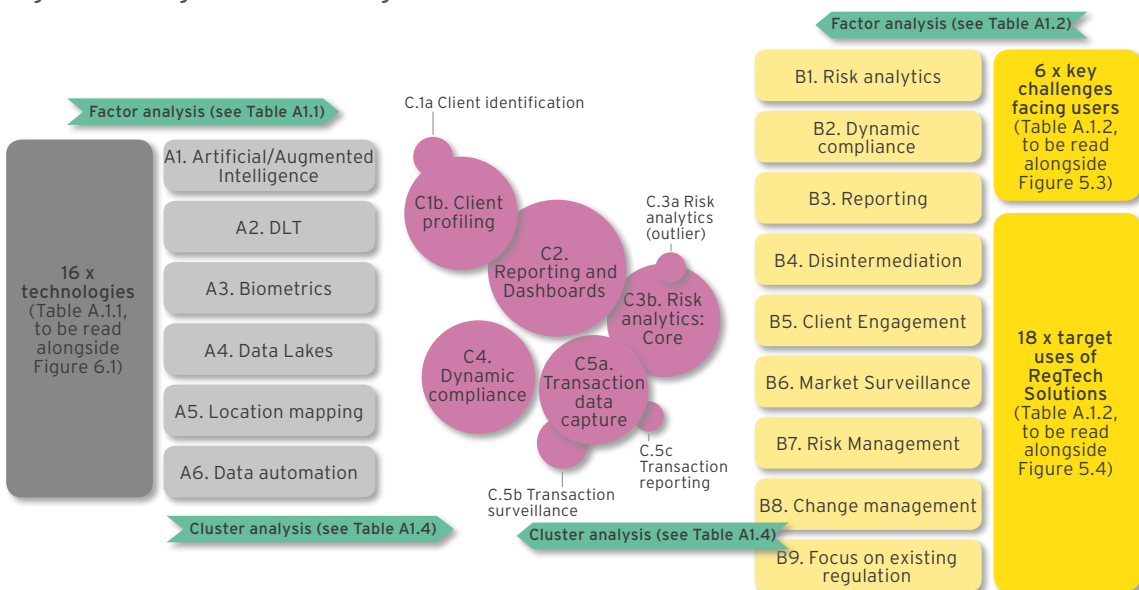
Factor analysis (see Table A1.2)

Factor analysis (see Table A1.1)

16 x technologies (Table A.1.1, to be read alongside Figure 6.1)

A1. Artificial/Augmented Intelligence

A2. DLT

A3. Biometrics

A4. Data Lakes

A5. Location mapping

A6. Data automation

Cluster analysis (see Table A1.4)

C.1a Client identification

C1b. Client profiling

C2. Reporting and Dashboards

C.3a Risk analytics (outlier)

C3b. Risk analytics: Core

C4. Dynamic compliance

C5a. Transaction data capture

C.5c Transaction reporting

C.5b Transaction surveillance

Cluster analysis (see Table A1.4)

B1. Risk analytics

B2. Dynamic compliance

B3. Reporting

B4. Disintermediation

B5. Client Engagement

B6. Market Surveillance

B7. Risk Management

B8. Change management

B9. Focus on existing regulation

6 x key challenges facing users (Table A.1.2, to be read alongside Figure 5.3)

18 x target uses of RegTech Solutions (Table A.1.2, to be read alongside Figure 5.4)